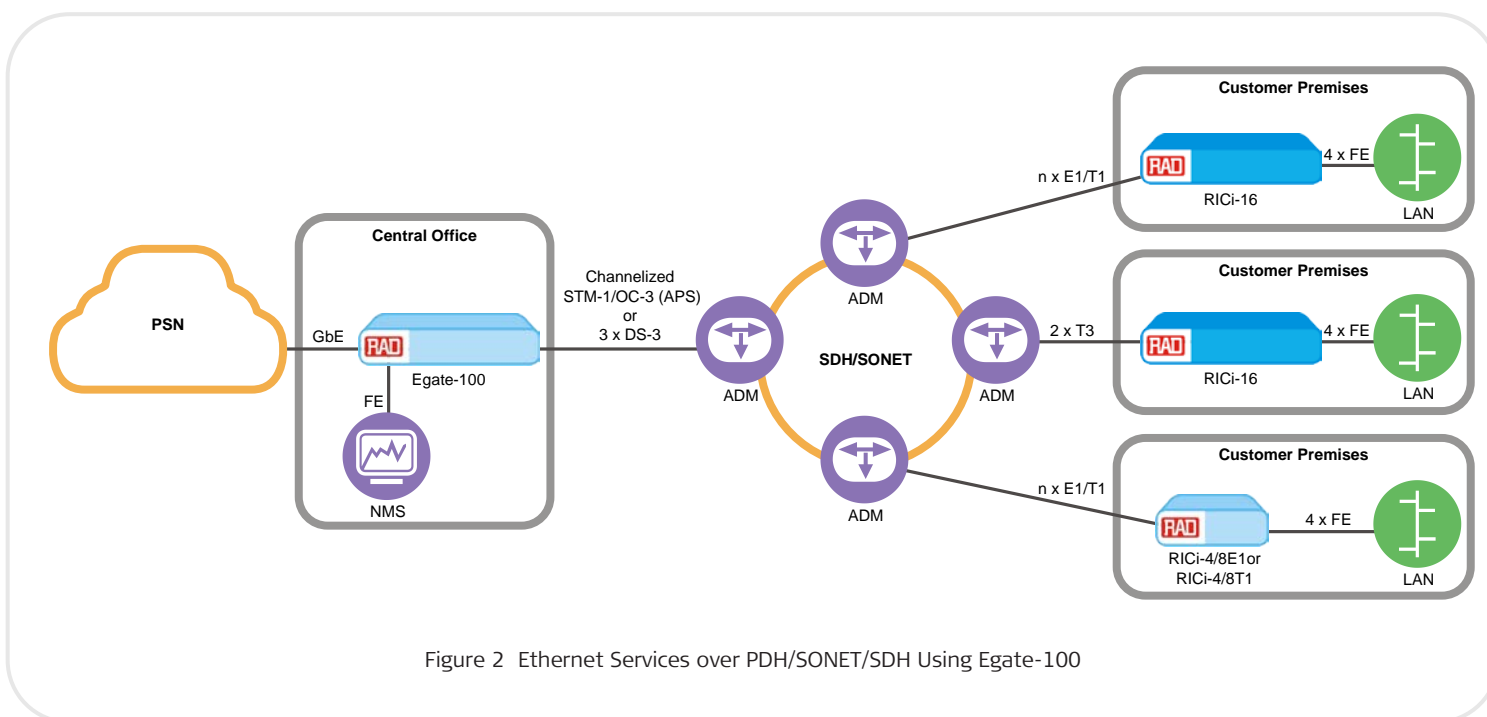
Customer Premises

RAD

4 x FE

n x E1/T1

RICi-16

LAN

Central Office

ADM

Customer Premises

Channelized STM-1/OC-3 (APS) or 3 x DS-3

PSN

GbE

RAD

2 x T3

RAD

4 x FE

SDH/SONET

Egate-100

RICi-16

LAN

ADM

ADM

FE

Customer Premises

n x E1/T1

RAD

4 x FE

ADM

NMS

RICi-4/8E1or RICi-4/8T1

LAN

Figure 2 Ethernet Services over PDH/SONET/SDH Using Egate-100